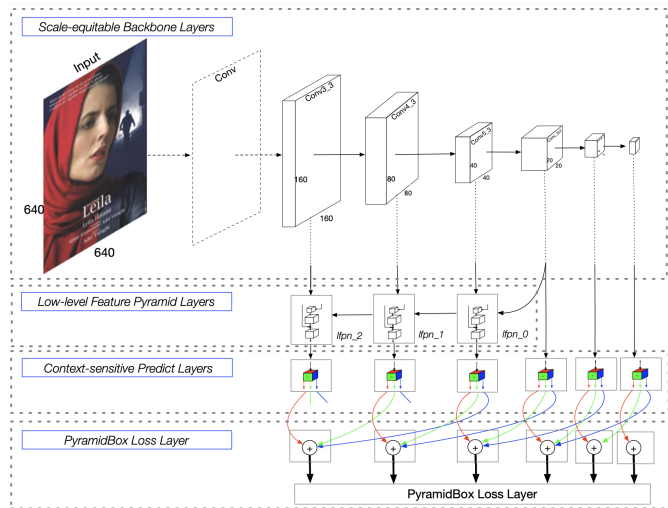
Scale-equitable Backbone Layers

Input

Leila

640

640

Conv

Conv3_3

160

160

Conv4_3

80

80

Conv5_3

40

40

Conv_fc7

20

20

Low-level Feature Pyramid Layers

lfpn_2

lfpn_1

lfpn_0

Context-sensitive Predict Layers

PyramidBox Loss Layer

+

+

+

+

+

+

PyramidBox Loss Layer